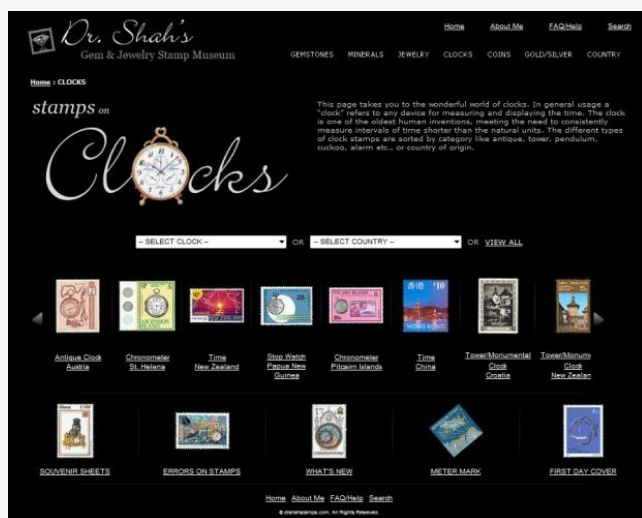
Dr. Shah's
Gem & Jewelry Stamp Museum

Home About Me FAQ/Help Search

GEMSTONES MINERALS JEWELRY CLOCKS COINS GOLD/SILVER COUNTRY

Home : CLOCKS

stamps on
Clocks

This page takes you to the wonderful world of clocks. In general usage a "clock" refers to any device for measuring and displaying the time. The clock is one of the oldest human inventions, meeting the need to consistently measure intervals of time shorter than the natural units. The different types of clock stamps are sorted by category like antique, tower, pendulum, cuckoo, alarm etc., or country of origin.

-- SELECT CLOCK -- OR -- SELECT COUNTRY -- OR VIEW ALL

Antique Clock
Austria

Chronometer
St. Helena

Time
New Zealand

Stop Watch
Papua New Guinea

Chronometer
Pitcairn Islands

Time
China

Tower/Monumental Clock
Croatia

Tower/Monume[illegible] Clock
New Zealan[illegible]

SOUVENIR SHEETS

ERRORS ON STAMPS

WHAT'S NEW

METER MARK

FIRST DAY COVER

Home About Me FAQ/Help Search

© drshahstamps.com. All Rights Reserved.